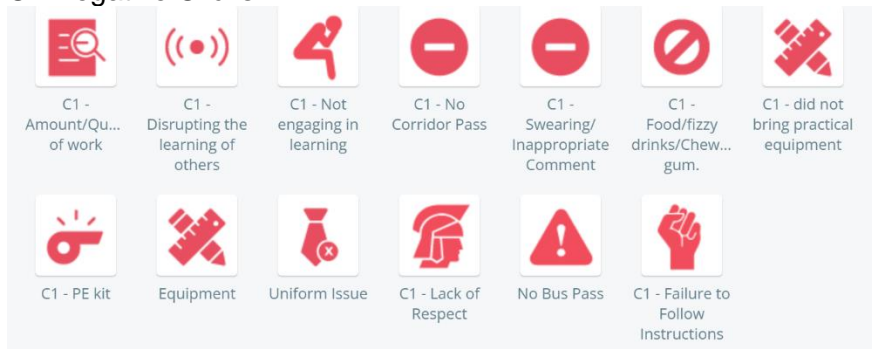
C1 - Amount/Qu... of work

C1 - Disrupting the learning of others

C1 - Not engaging in learning

C1 - No Corridor Pass

C1 - Swearing/ Inappropriate Comment

C1 - Food/fizzy drinks/Chew... gum.

C1 - did not bring practical equipment

C1 - PE kit

Equipment

Uniform Issue

C1 - Lack of Respect

No Bus Pass

C1 - Failure to Follow Instructions